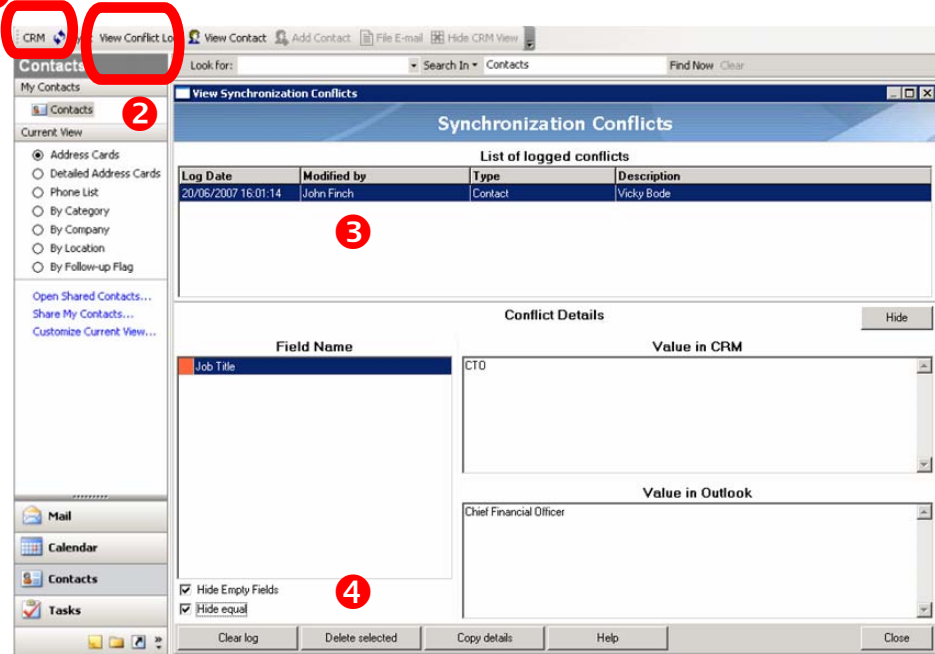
CRM View Conflict Lo View Contact Add Contact File E-mail Hide CRM View

Contacts

Look for: Search In Contacts Find Now Clear

My Contacts

Contacts

2

Current View

Address Cards
Detailed Address Cards
Phone List
By Category
By Company
By Location
By Follow-up Flag

Open Shared Contacts...
Share My Contacts...
Customize Current View...

View Synchronization Conflicts

Synchronization Conflicts

List of logged conflicts

| Log Date | Modified by | Type | Description |
|---|---|---|---|
| 20/06/2007 16:01:14 | John Finch | Contact | Vicky Bode |

3

Conflict Details

Hide

Field Name

Job Title

Value in CRM

CTO

Value in Outlook

Chief Financial Officer

Hide Empty Fields
Hide equal

4

Clear log
Delete selected
Copy details
Help
Close

Mail
Calendar
Contacts
Tasks